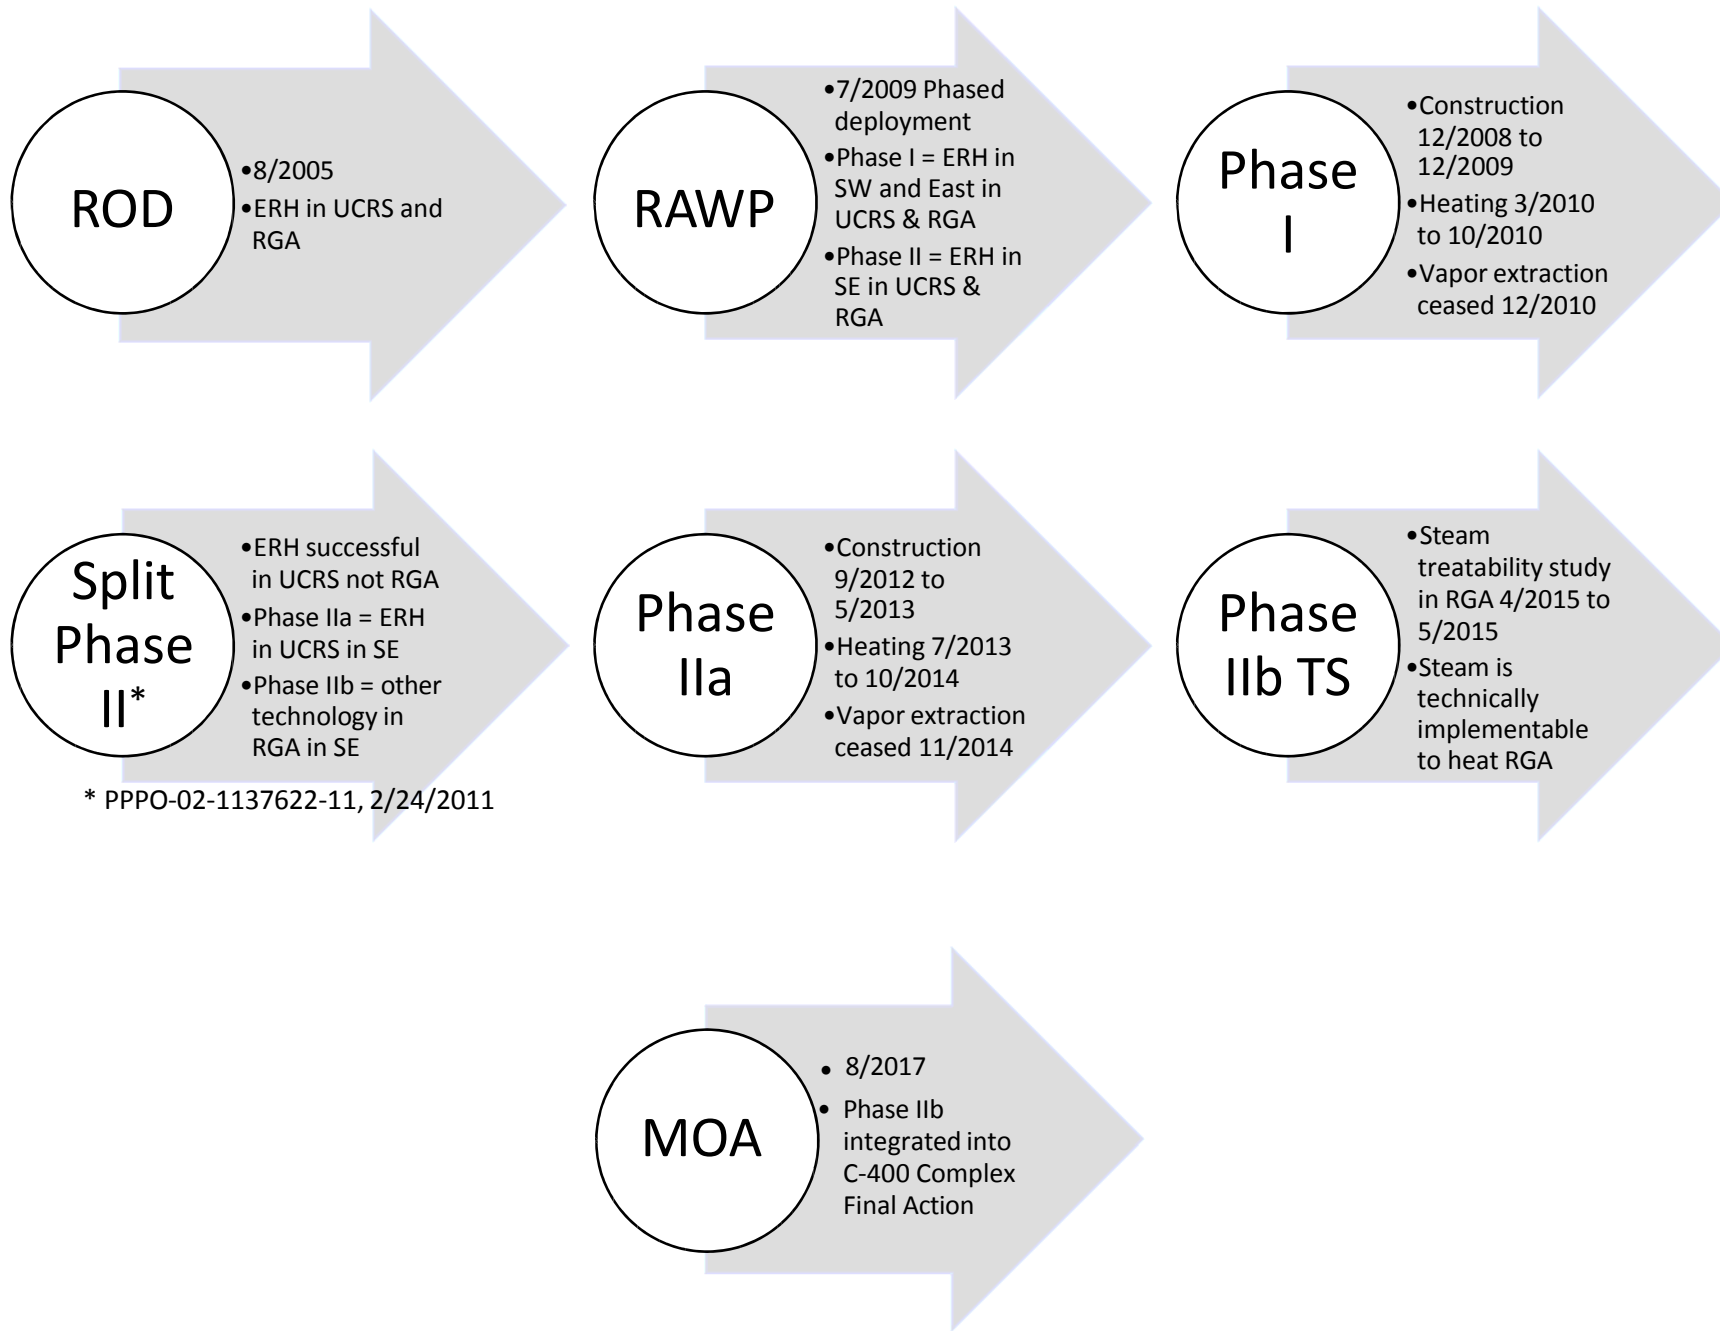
ROD

• 8/2005
• ERH in UCRS and RGA

RAWP

• 7/2009 Phased deployment
• Phase I = ERH in SW and East in UCRS & RGA
• Phase II = ERH in SE in UCRS & RGA

Phase I

• Construction 12/2008 to 12/2009
• Heating 3/2010 to 10/2010
• Vapor extraction ceased 12/2010

Split Phase II*

• ERH successful in UCRS not RGA
• Phase IIa = ERH in UCRS in SE
• Phase IIb = other technology in RGA in SE

* PPPO-02-1137622-11, 2/24/2011

Phase IIa

• Construction 9/2012 to 5/2013
• Heating 7/2013 to 10/2014
• Vapor extraction ceased 11/2014

Phase IIb TS

• Steam treatability study in RGA 4/2015 to 5/2015
• Steam is technically implementable to heat RGA

MOA

• 8/2017
• Phase IIb integrated into C-400 Complex Final Action